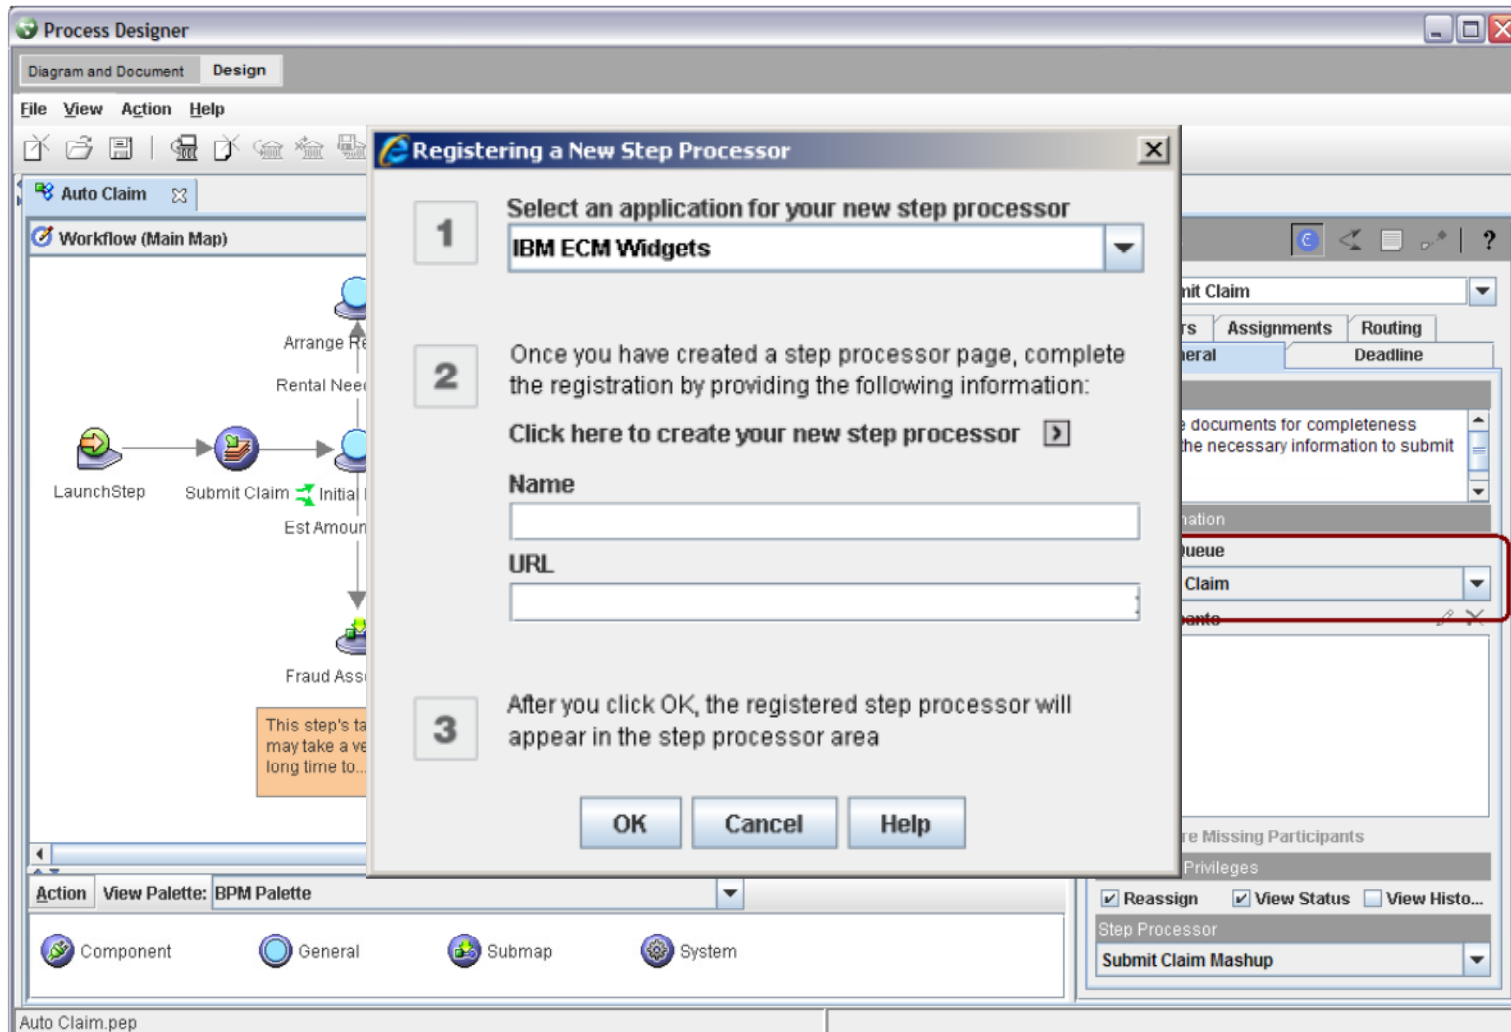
Process Designer

Diagram and Document Design

File View Action Help

Auto Claim

Workflow (Main Map)

Arrange Re

Rental Need

LaunchStep

Submit Claim

Initial

Est Amoun

Fraud Ass

This step's ta may take a ve long time to...

Registering a New Step Processor

1

Select an application for your new step processor

IBM ECM Widgets

2

Once you have created a step processor page, complete the registration by providing the following information:

Click here to create your new step processor

Name

URL

3

After you click OK, the registered step processor will appear in the step processor area

OK Cancel Help

nit Claim

rs Assignments Routing

neral Deadline

documents for completeness the necessary information to submit

nation

ueue

Claim

pants

re Missing Participants

Privileges

Reassign View Status View Histo...

Step Processor

Submit Claim Mashup

Action View Palette: BPM Palette

Component General Submap System

Auto Claim.pep